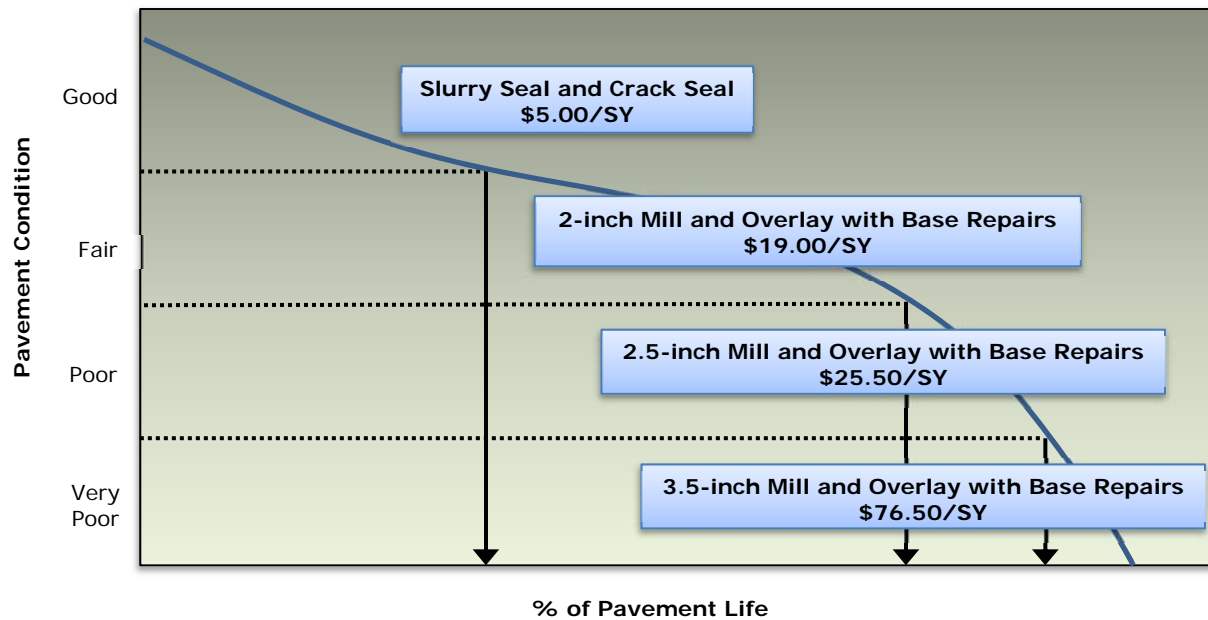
Pavement Condition

Good

Fair

Poor

Very Poor

Slurry Seal and Crack Seal
$5.00/SY

2-inch Mill and Overlay with Base Repairs
$19.00/SY

2.5-inch Mill and Overlay with Base Repairs
$25.50/SY

3.5-inch Mill and Overlay with Base Repairs
$76.50/SY

% of Pavement Life